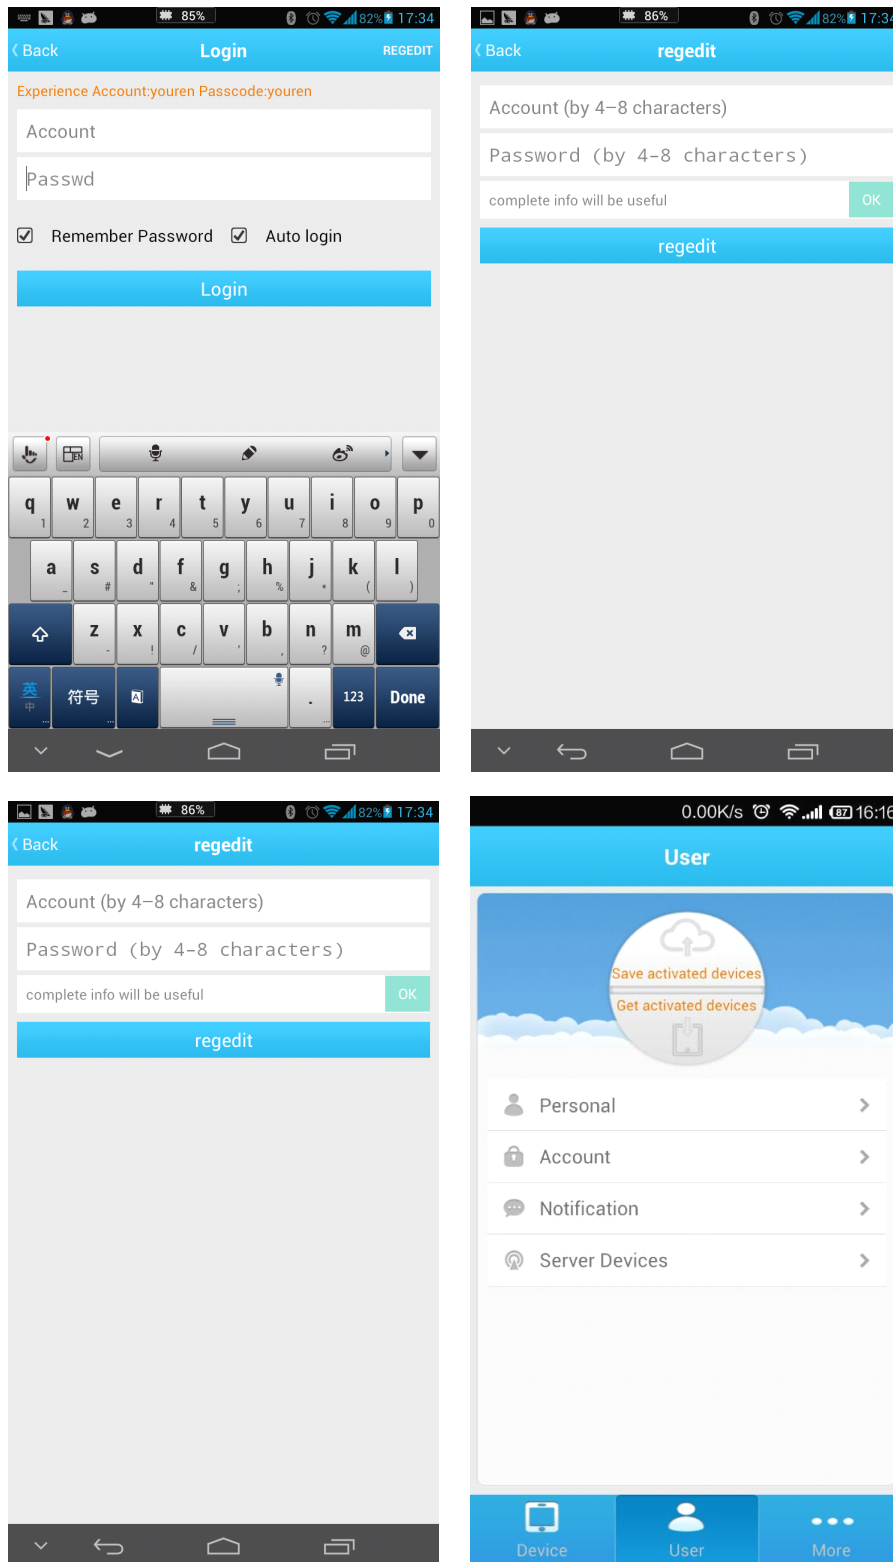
85% 82% 17:34
Back Login REGEDIT
Experience Account:youren Passcode:youren
Account
Passwd
Remember Password Auto login
Login

q 1 w 2 e 3 r 4 t 5 y 6 u 7 i 8 o 9 p 0
a _ s # d " f & g ; h % j * k ( l )
z - x ! c / v ' b , n ? m @
英 中 符号 . 123 Done

86% 82% 17:34
Back regedit
Account (by 4–8 characters)
Password (by 4-8 characters)
complete info will be useful OK
regedit

86% 82% 17:34
Back regedit
Account (by 4–8 characters)
Password (by 4-8 characters)
complete info will be useful OK
regedit

0.00K/s 87 16:16
User
Save activated devices
Get activated devices
Personal
Account
Notification
Server Devices
Device User More